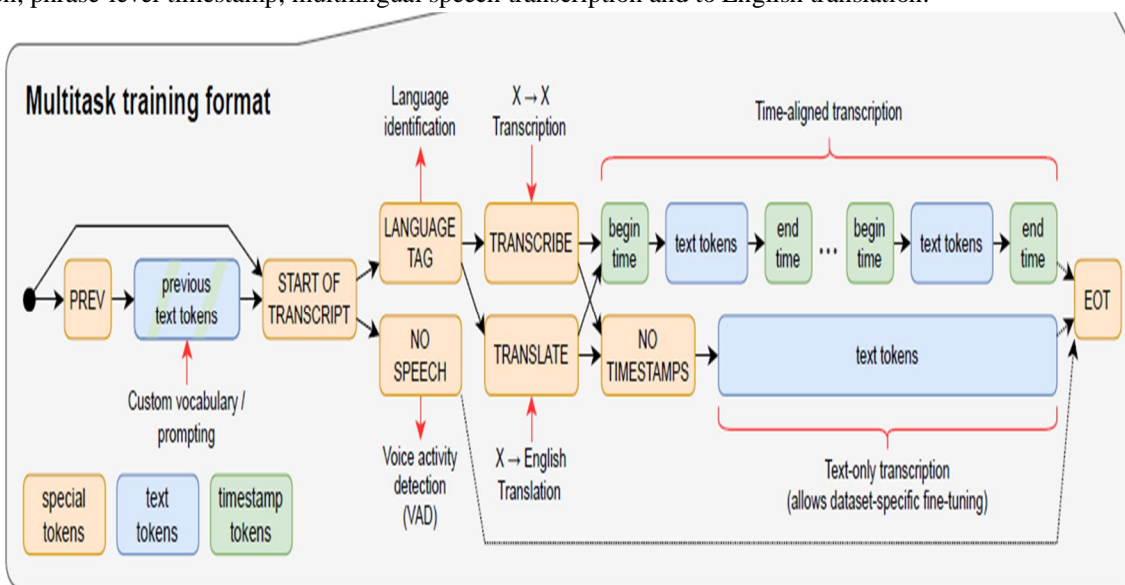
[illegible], phrase-level timestamp, multilingual speech transcription and to English translation.

Multitask training format

Language identification

X → X Transcription

Time-aligned transcription

PREV

previous text tokens

START OF TRANSCRIPT

LANGUAGE TAG

TRANSCRIBE

begin time

text tokens

end time

...

begin time

text tokens

end time

EOT

NO SPEECH

TRANSLATE

NO TIMESTAMPS

text tokens

Custom vocabulary / prompting

Voice activity detection (VAD)

X → English Translation

Text-only transcription (allows dataset-specific fine-tuning)

special tokens

text tokens

timestamp tokens